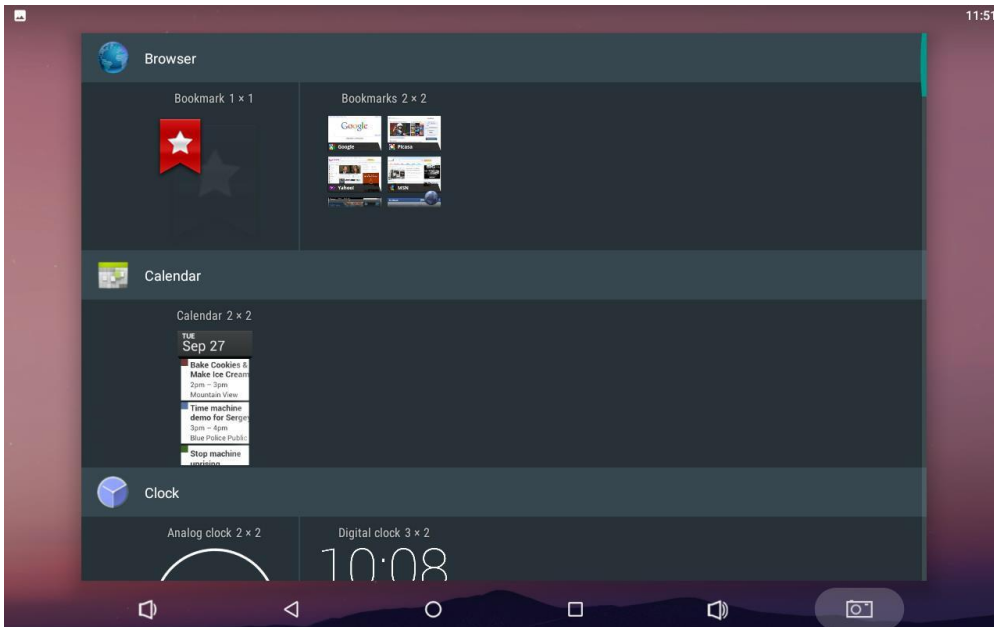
11:51

Browser

Bookmark 1 × 1

Bookmarks 2 × 2

Google

Google

Picasa

Yahoo!

MSN

Calendar

Calendar 2 × 2

TUE
Sep 27

Bake Cookies & Make Ice Cream
2pm – 3pm
Mountain View

Time machine demo for Sergey
3pm – 4pm
Blue Police Public

Stop machine uprising

Clock

Analog clock 2 × 2

Digital clock 3 × 2

10:08